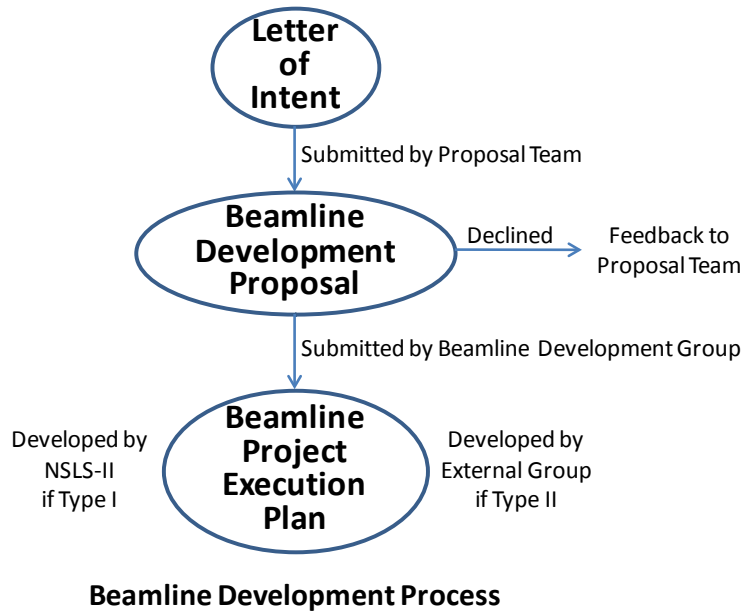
Letter of Intent

Submitted by Proposal Team

Beamline Development Proposal

Declined

Feedback to Proposal Team

Submitted by Beamline Development Group

Developed by NSLS-II if Type I

Beamline Project Execution Plan

Developed by External Group if Type II

Beamline Development Process